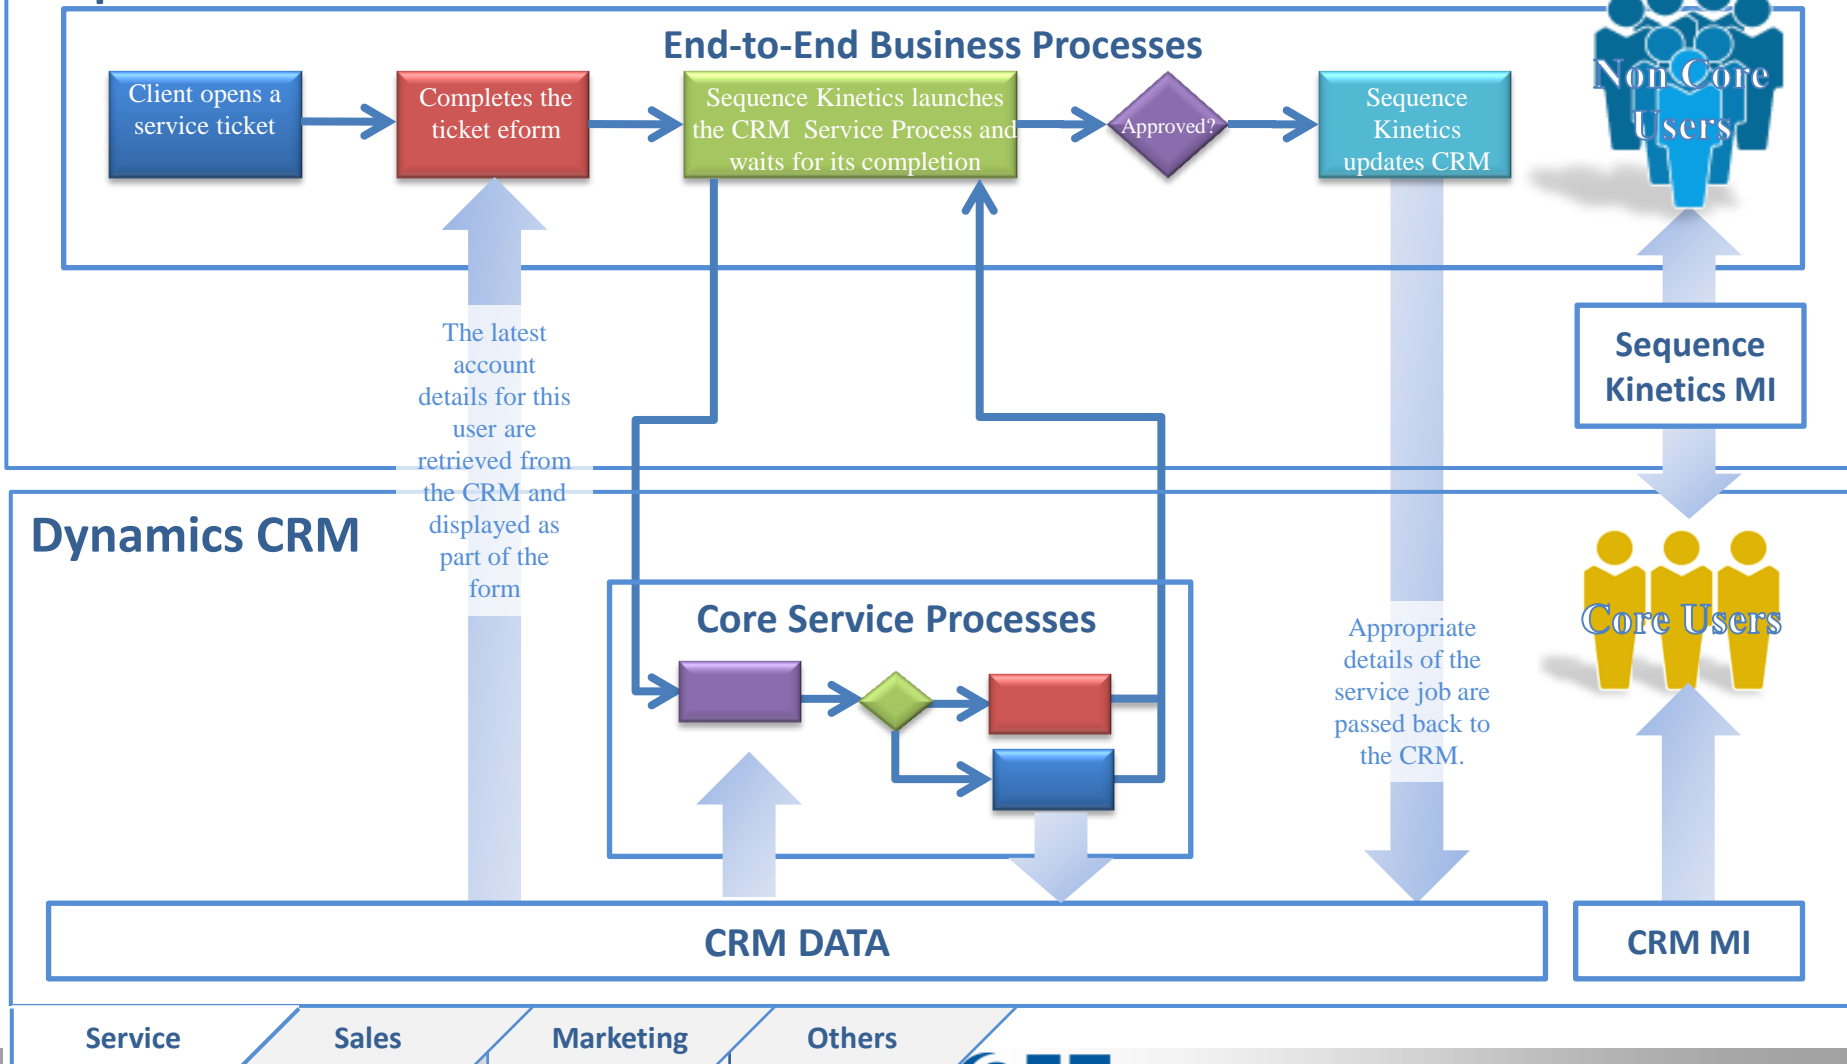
End-to-End Business Processes

Client opens a service ticket

Completes the ticket eform

Sequence Kinetics launches the CRM Service Process and waits for its completion

Approved?

Sequence Kinetics updates CRM

Non Core Users

Sequence Kinetics MI

The latest account details for this user are retrieved from the CRM and displayed as part of the form

Dynamics CRM

Core Service Processes

Appropriate details of the service job are passed back to the CRM.

Core Users

CRM DATA

CRM MI

Service

Sales

Marketing

Others